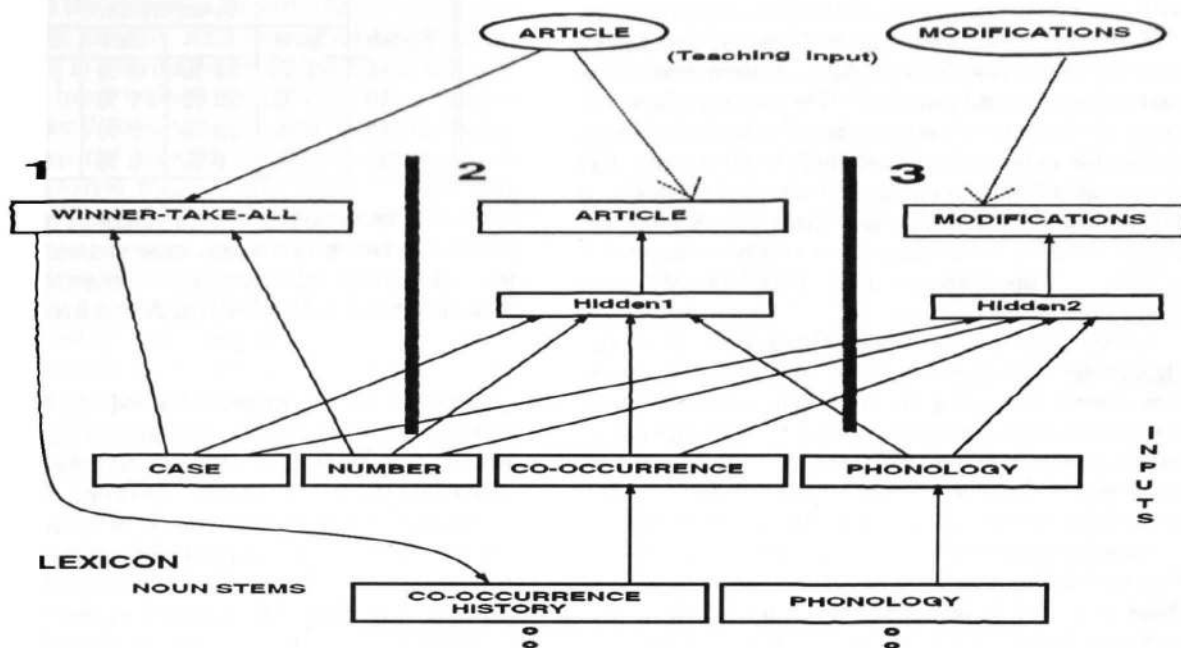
ARTICLE

MODIFICATIONS

(Teaching Input)

1

2

3

WINNER-TAKE-ALL

ARTICLE

MODIFICATIONS

Hidden1

Hidden2

CASE

NUMBER

CO-OCCURRENCE

PHONOLOGY

INPUTS

LEXICON

NOUN STEMS

CO-OCCURRENCE HISTORY

PHONOLOGY